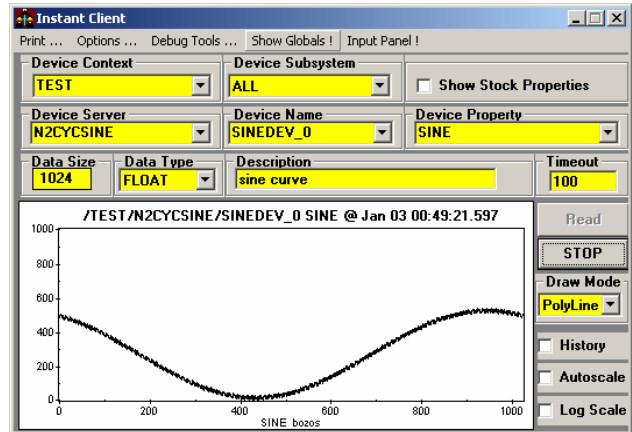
Instant Client

Print ... Options ... Debug Tools ... Show Globals ! Input Panel !

Device Context
TEST

Device Subsystem
ALL

Show Stock Properties

Device Server
N2CYCSINE

Device Name
SINEDEV_0

Device Property
SINE

Data Size
1024

Data Type
FLOAT

Description
sine curve

Timeout
100

/TEST/N2CYCSINE/SINEDEV_0 SINE @ Jan 03 00:49:21.597

1000
800
600
400
200
0
0 200 400 600 800 1000
SINE bozos

Read

STOP

Draw Mode
PolyLine

History

Autoscale

Log Scale